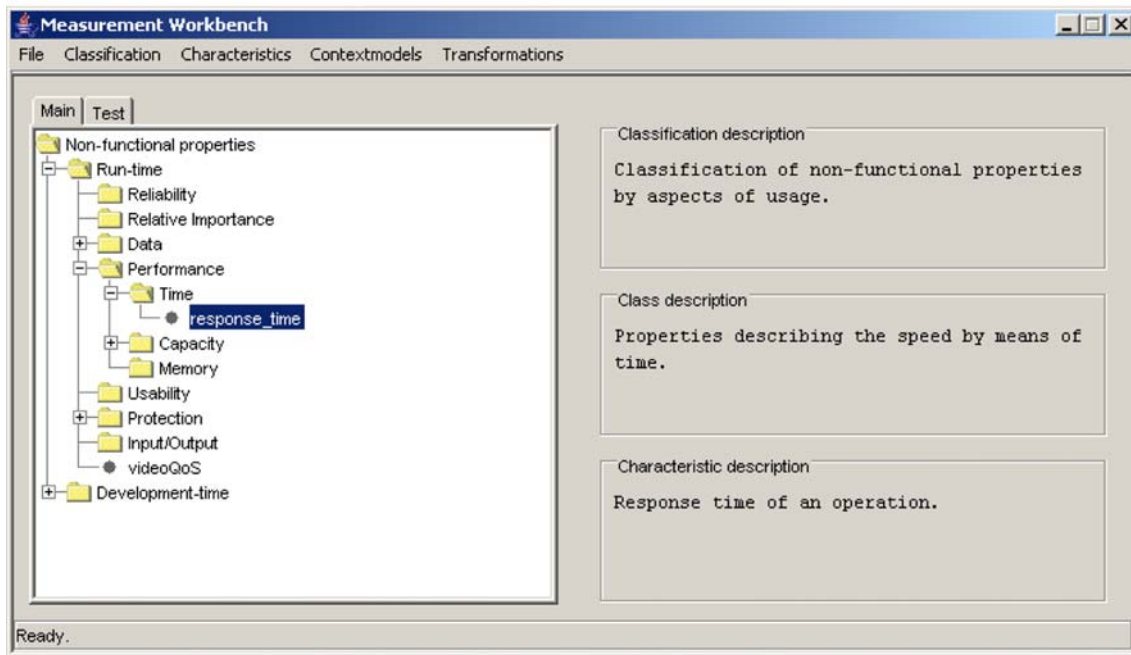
Measurement Workbench

File Classification Characteristics Contextmodels Transformations

Main | Test

Non-functional properties
Run-time
Reliability
Relative Importance
Data
Performance
Time
response_time
Capacity
Memory
Usability
Protection
Input/Output
videoQoS
Development-time

Classification description

Classification of non-functional properties by aspects of usage.

Class description

Properties describing the speed by means of time.

Characteristic description

Response time of an operation.

Ready.